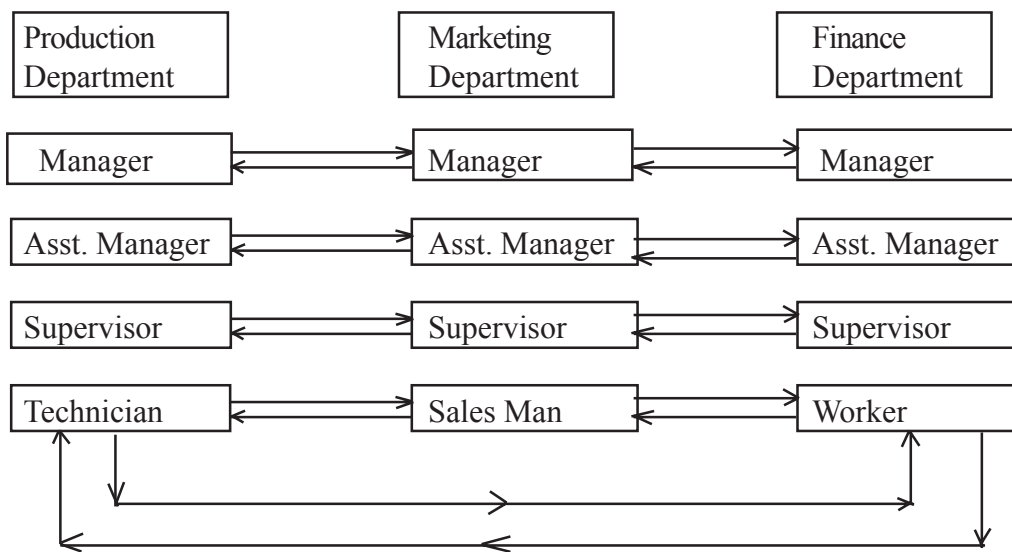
Production Department

Marketing Department

Finance Department

Manager

Manager

Manager

Asst. Manager

Asst. Manager

Asst. Manager

Supervisor

Supervisor

Supervisor

Technician

Sales Man

Worker